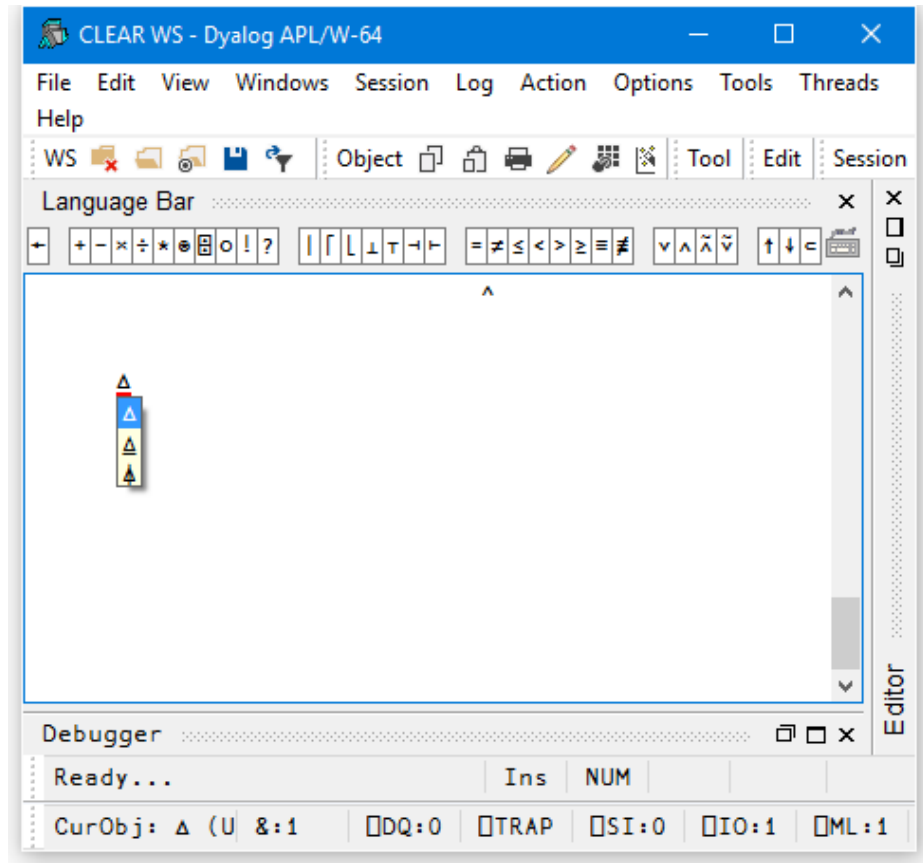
CLEAR WS - Dyalog APL/W-64

File Edit View Windows Session Log Action Options Tools Threads Help

WS Object Tool Edit Session

Language Bar

← + - × ÷ * ⍟ ⌹ ○ ! ? | ⌈ ⌊ ⊥ ⊤ ⊣ ⊢ = ≠ ≤ < > ≥ ≡ ≢ ∨ ∧ ⍲ ⍱ ↑ ↓ ⊂

^

∆

∆
⍙
⍋

Editor

Debugger

Ready... Ins NUM

CurObj: ∆ (U &:1 ⎕DQ:0 ⎕TRAP ⎕SI:0 ⎕IO:1 ⎕ML:1